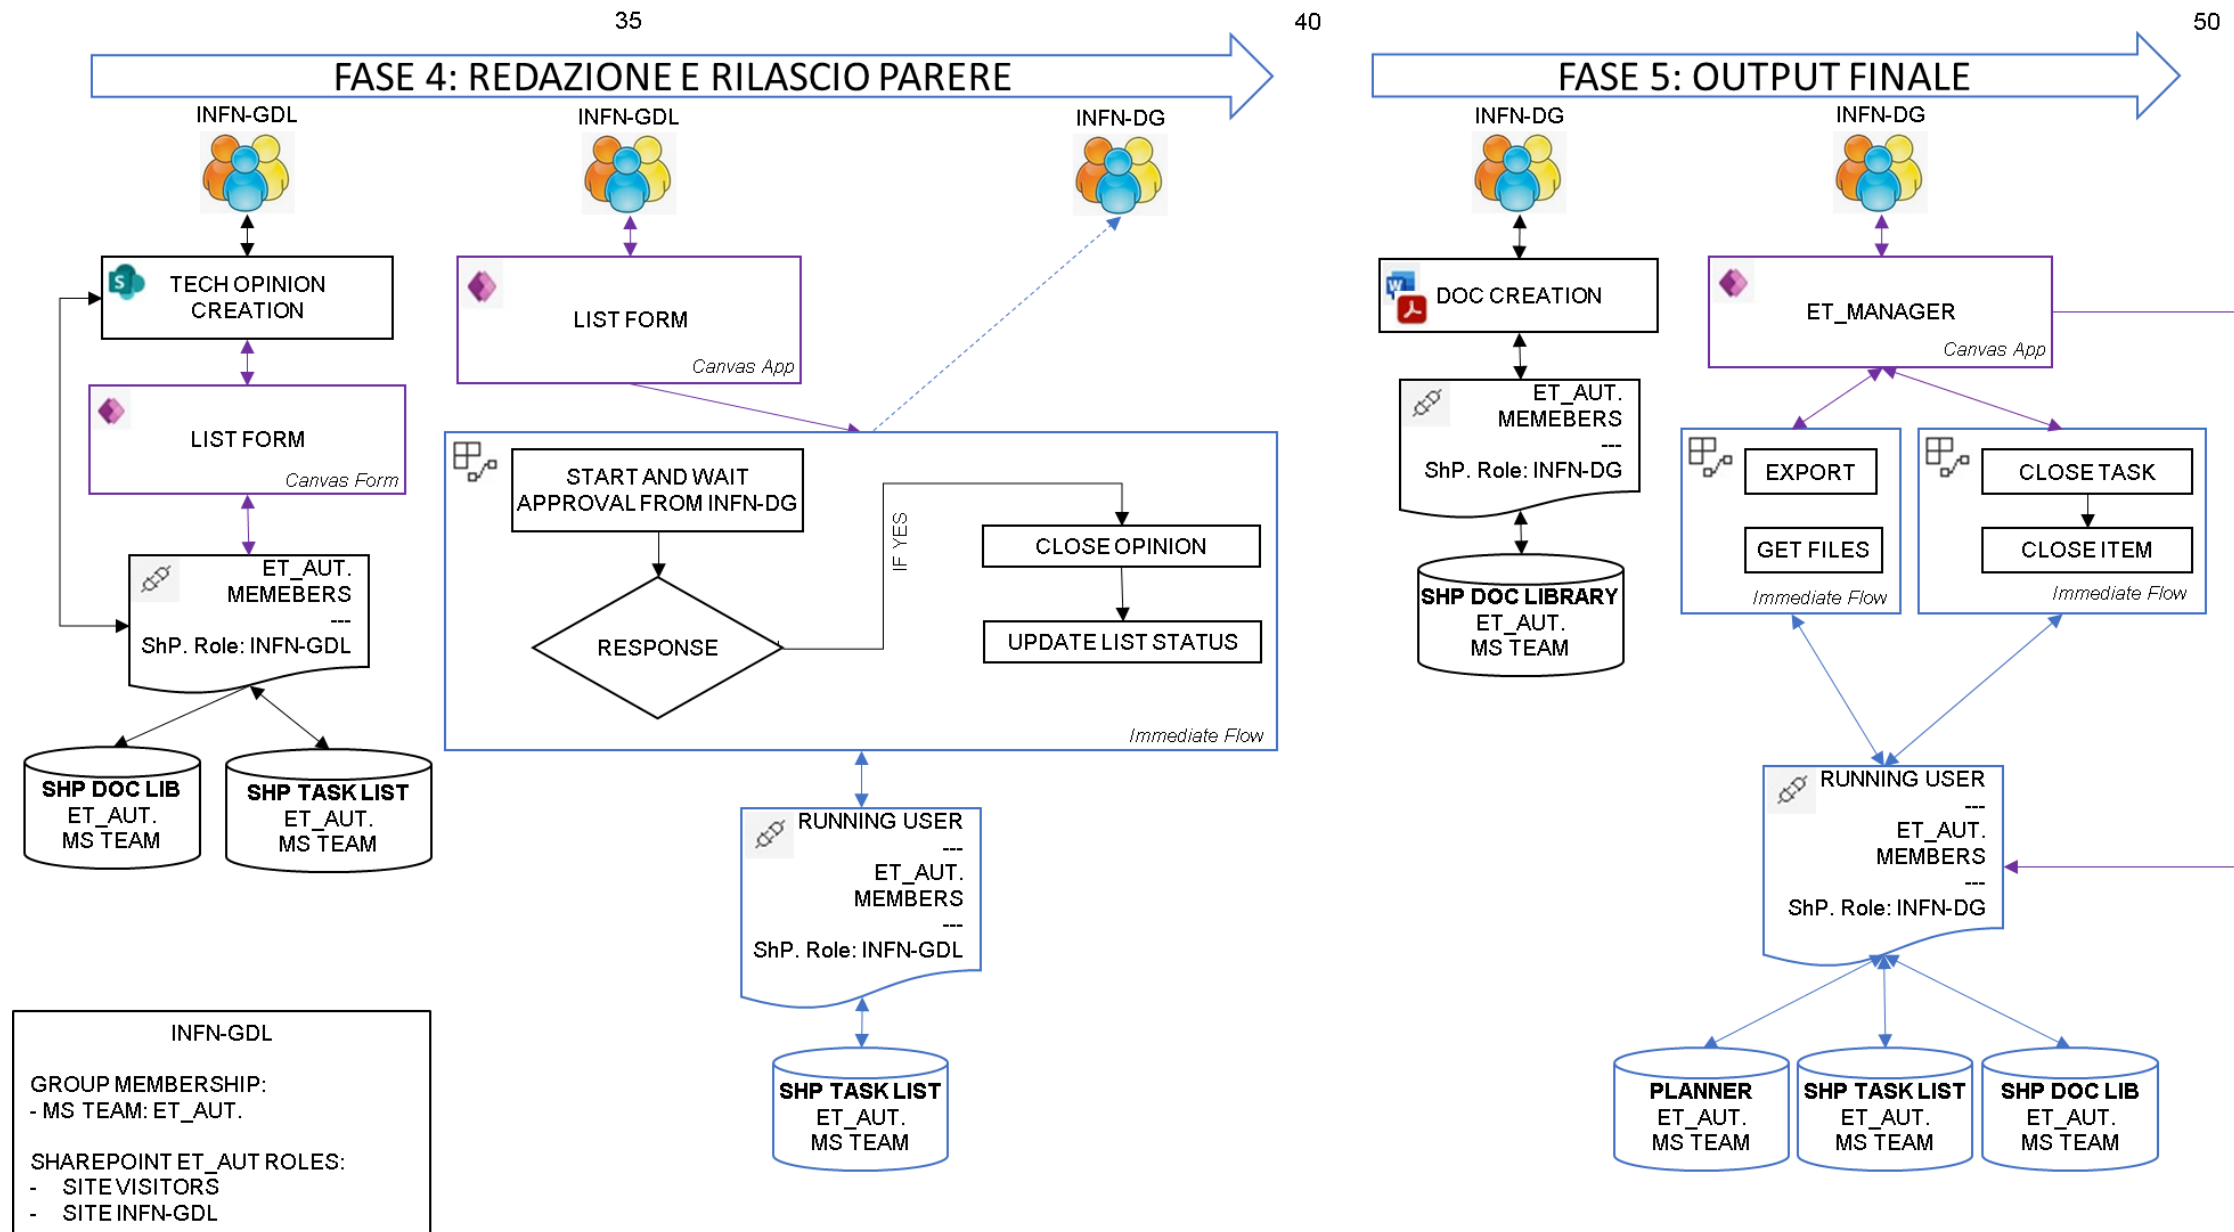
35

40

50

FASE 4: REDAZIONE E RILASCIO PARERE

FASE 5: OUTPUT FINALE

INFN-GDL

TECH OPINION CREATION

LIST FORM
Canvas Form

ET_AUT. MEMEBERS
---
ShP. Role: INFN-GDL

SHP DOC LIB
ET_AUT.
MS TEAM

SHP TASK LIST
ET_AUT.
MS TEAM

INFN-GDL

LIST FORM
Canvas App

INFN-DG

START AND WAIT APPROVAL FROM INFN-DG

RESPONSE

IF YES

CLOSE OPINION

UPDATE LIST STATUS

Immediate Flow

RUNNING USER
---
ET_AUT.
MEMBERS
---
ShP. Role: INFN-GDL

SHP TASK LIST
ET_AUT.
MS TEAM

INFN-DG

DOC CREATION

ET_AUT. MEMEBERS
---
ShP. Role: INFN-DG

SHP DOC LIBRARY
ET_AUT.
MS TEAM

INFN-DG

ET_MANAGER
Canvas App

EXPORT

GET FILES

Immediate Flow

CLOSE TASK

CLOSE ITEM

Immediate Flow

RUNNING USER
---
ET_AUT.
MEMBERS
---
ShP. Role: INFN-DG

PLANNER
ET_AUT.
MS TEAM

SHP TASK LIST
ET_AUT.
MS TEAM

SHP DOC LIB
ET_AUT.
MS TEAM

INFN-GDL

GROUP MEMBERSHIP:
- MS TEAM: ET_AUT.

SHAREPOINT ET_AUT ROLES:
- SITE VISITORS
- SITE INFN-GDL